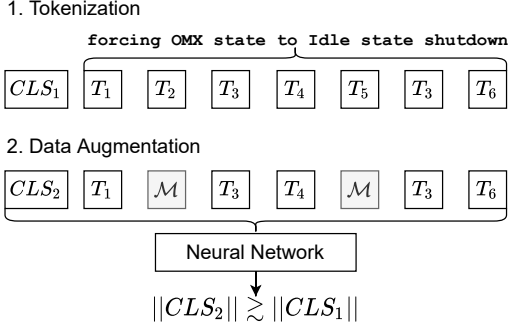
1. Tokenization

forcing OMX state to Idle state shutdown

$CLS_1$ $T_1$ $T_2$ $T_3$ $T_4$ $T_5$ $T_3$ $T_6$

2. Data Augmentation

$CLS_2$ $T_1$ $\mathcal{M}$ $T_3$ $T_4$ $\mathcal{M}$ $T_3$ $T_6$

Neural Network

$||CLS_2|| \gtrsim ||CLS_1||$